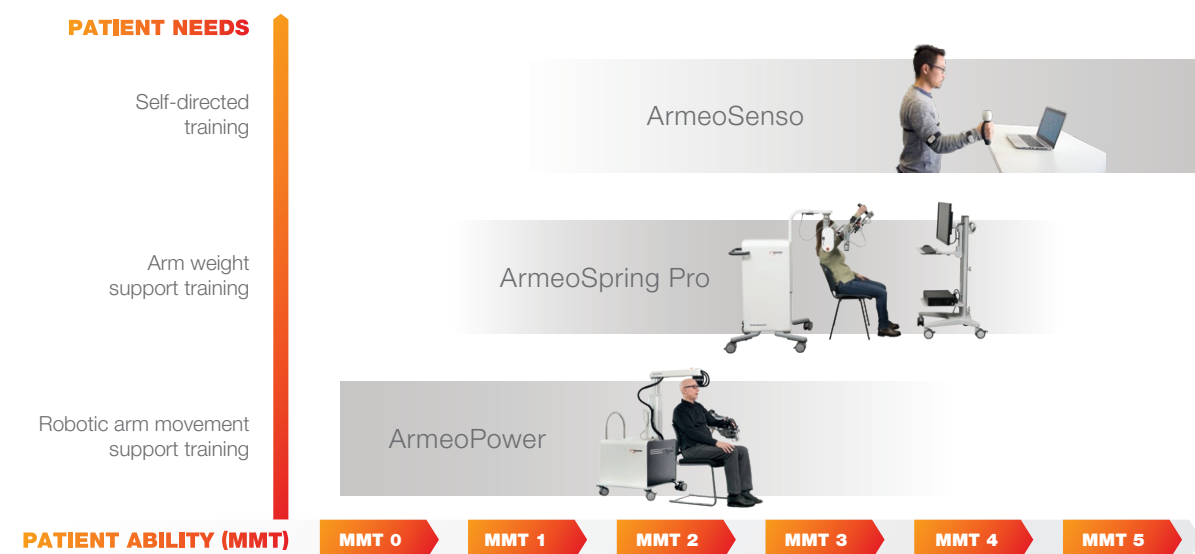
PATIENT NEEDS

Self-directed training

ArmeoSenso

Arm weight support training

ArmeoSpring Pro

Robotic arm movement support training

ArmeoPower

PATIENT ABILITY (MMT)

MMT 0

MMT 1

MMT 2

MMT 3

MMT 4

MMT 5